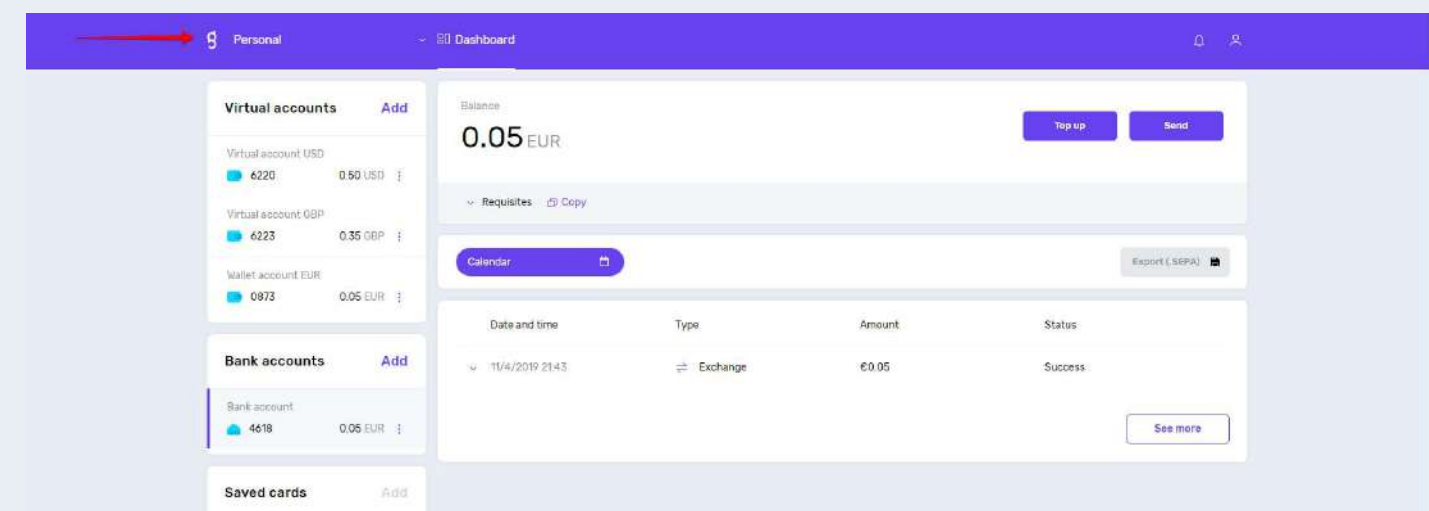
g Personal

Dashboard

Virtual accounts Add

Virtual account USD
6220 0.50 USD

Virtual account GBP
6223 0.35 GBP

Wallet account EUR
0873 0.05 EUR

Bank accounts Add

Bank account
4618 0.05 EUR

Saved cards Add

Balance
0.05 EUR

Top up

Send

Requisites Copy

Calendar

Export ( SEPA)

| Date and time | Type | Amount | Status |
|---|---|---|---|
| 11/4/2019 21:43 | Exchange | €0.05 | Success |

See more